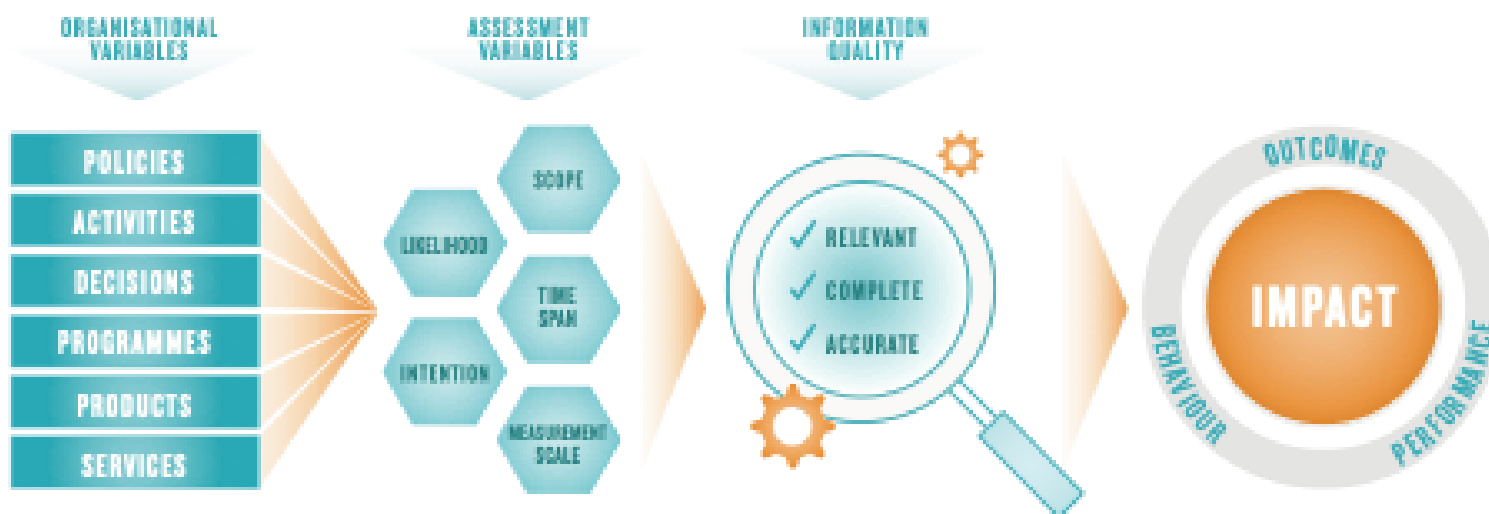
ORGANISATIONAL VARIABLES

POLICIES
ACTIVITIES
DECISIONS
PROGRAMMES
PRODUCTS
SERVICES

ASSESSMENT VARIABLES

SCOPE
LIKELIHOOD
TIME SPAN
INTENTION
MEASUREMENT SCALE

INFORMATION QUALITY

RELEVANT
COMPLETE
ACCURATE

OUTCOMES
IMPACT
BEHAVIOUR
PERFORMANCE